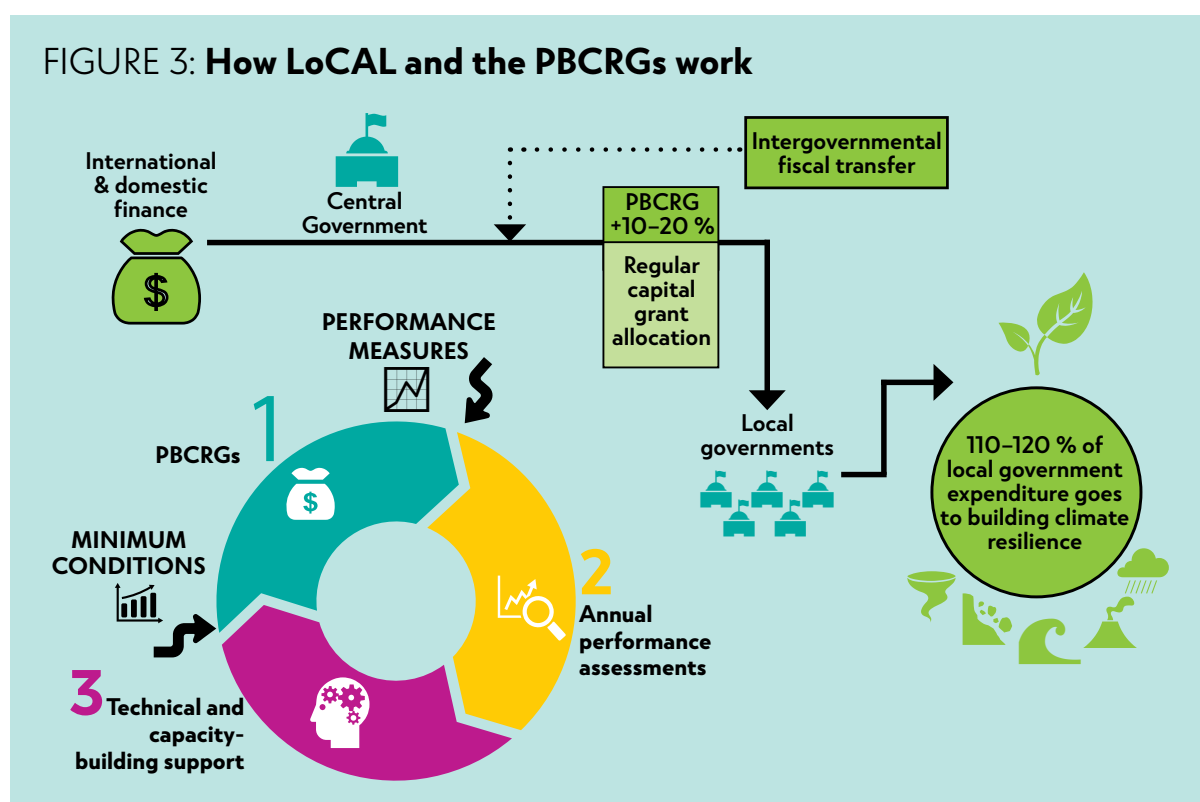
FIGURE 3: **How LoCAL and the PBCRGs work**

International & domestic finance

Central Government

Intergovernmental fiscal transfer

PBCRG +10–20 %

Regular capital grant allocation

Local governments

110–120 % of local government expenditure goes to building climate resilience

PERFORMANCE MEASURES

1

PBCRGs

MINIMUM CONDITIONS

2

Annual performance assessments

3 Technical and capacity-building support